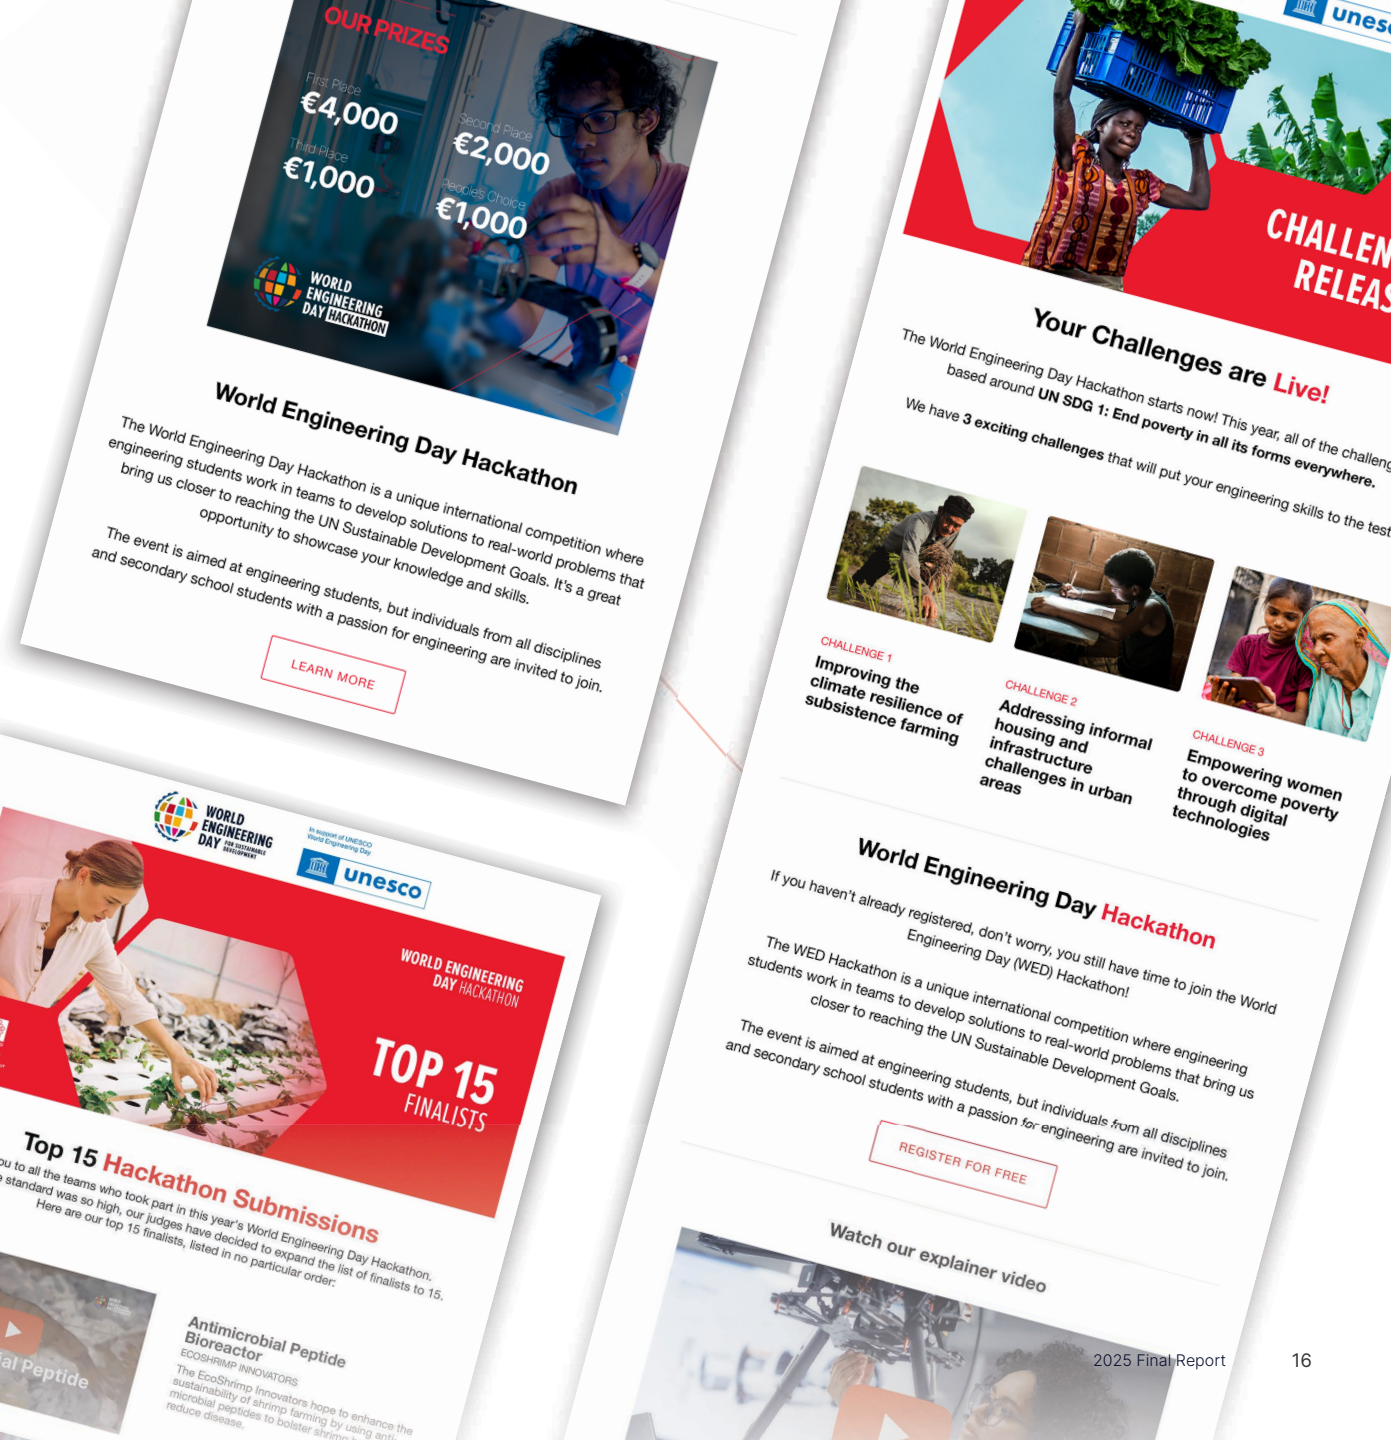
OUR PRIZES

First Place
€4,000
Second Place
€2,000
Third Place
€1,000
Peoples Choice
€1,000

WORLD ENGINEERING DAY HACKATHON

World Engineering Day Hackathon

The World Engineering Day Hackathon is a unique international competition where engineering students work in teams to develop solutions to real-world problems that bring us closer to reaching the UN Sustainable Development Goals. It's a great opportunity to showcase your knowledge and skills.

The event is aimed at engineering students, but individuals from all disciplines and secondary school students with a passion for engineering are invited to join.

LEARN MORE

unes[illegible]

CHALLEN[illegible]
RELEAS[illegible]

Your Challenges are Live!

The World Engineering Day Hackathon starts now! This year, all of the challeng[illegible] based around UN SDG 1: End poverty in all its forms everywhere.

We have 3 exciting challenges that will put your engineering skills to the test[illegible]

CHALLENGE 1
Improving the climate resilience of subsistence farming

CHALLENGE 2
Addressing informal housing and infrastructure challenges in urban areas

CHALLENGE 3
Empowering women to overcome poverty through digital technologies

World Engineering Day Hackathon

If you haven't already registered, don't worry, you still have time to join the World Engineering Day (WED) Hackathon!

The WED Hackathon is a unique international competition where engineering students work in teams to develop solutions to real-world problems that bring us closer to reaching the UN Sustainable Development Goals.

The event is aimed at engineering students, but individuals from all disciplines and secondary school students with a passion for engineering are invited to join.

REGISTER FOR FREE

Watch our explainer video

WORLD ENGINEERING DAY FOR SUSTAINABLE DEVELOPMENT

In support of UNESCO World Engineering Day

unesco

WORLD ENGINEERING DAY HACKATHON

TOP 15 FINALISTS

Top 15 Hackathon Submissions

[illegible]ou to all the teams who took part in this year's World Engineering Day Hackathon. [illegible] standard was so high, our judges have decided to expand the list of finalists to 15. Here are our top 15 finalists, listed in no particular order:

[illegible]al Peptide

Antimicrobial Peptide Bioreactor
ECOSHRIMP INNOVATORS
The EcoShrimp Innovators hope to enhance the sustainability of shrimp farming by using anti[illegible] microbial peptides to bolster shrim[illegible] reduce disease.

2025 Final Report
16